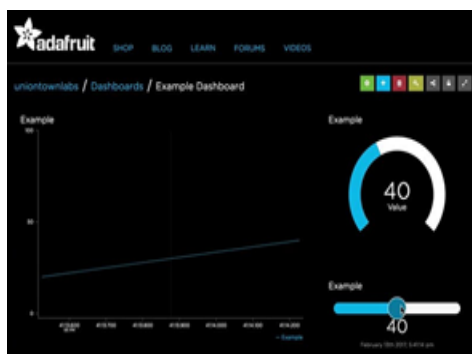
adafruit SHOP BLOG LEARN FORUMS VIDEOS

uniontownlabs / Dashboards / Example Dashboard

Example

100

50

0

413,600 413,700 413,800 413,900 414,000 414,100 414,200

— Example

Example

40

Value

Example

40

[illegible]